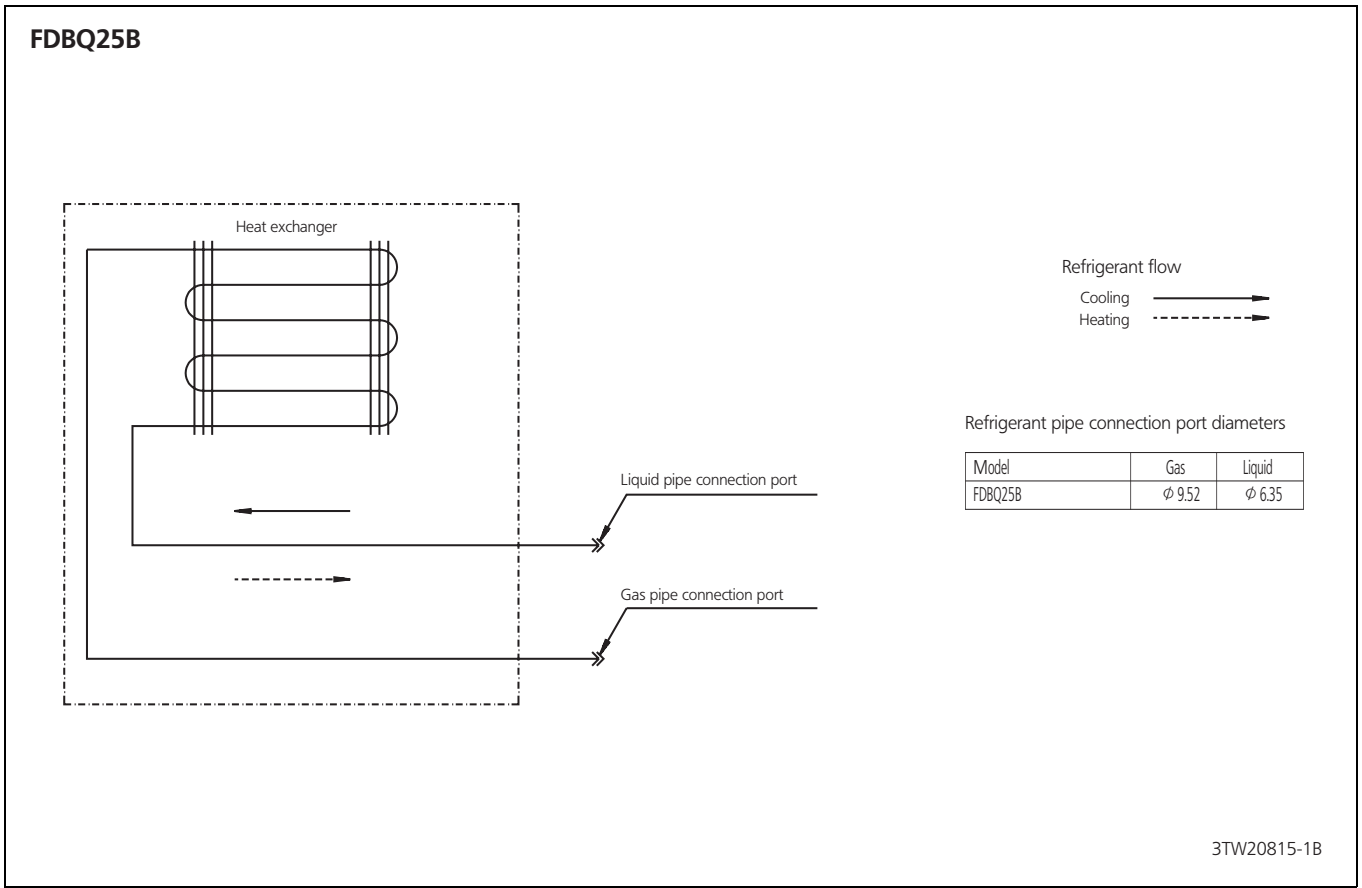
FDBQ25B

Heat exchanger

Liquid pipe connection port

Gas pipe connection port

Refrigerant flow
Cooling
Heating

Refrigerant pipe connection port diameters

| Model | Gas | Liquid |
|---|---|---|
| FDBQ25B | $\phi$ 9.52 | $\phi$ 6.35 |

3TW20815-1B